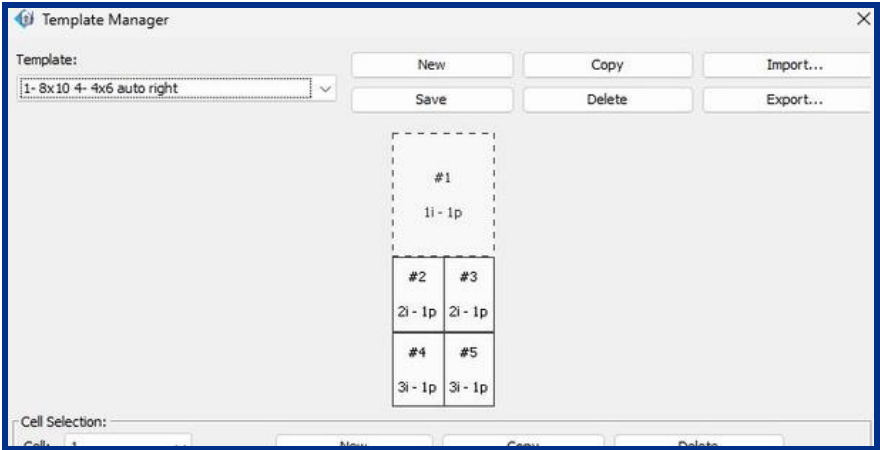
Template Manager

Template:

1- 8x10 4- 4x6 auto right

New

Copy

Import...

Save

Delete

Export...

#1

1i - 1p

#2

2i - 1p

#3

2i - 1p

#4

3i - 1p

#5

3i - 1p

Cell Selection:

Cell: 1

New

Copy

Delete